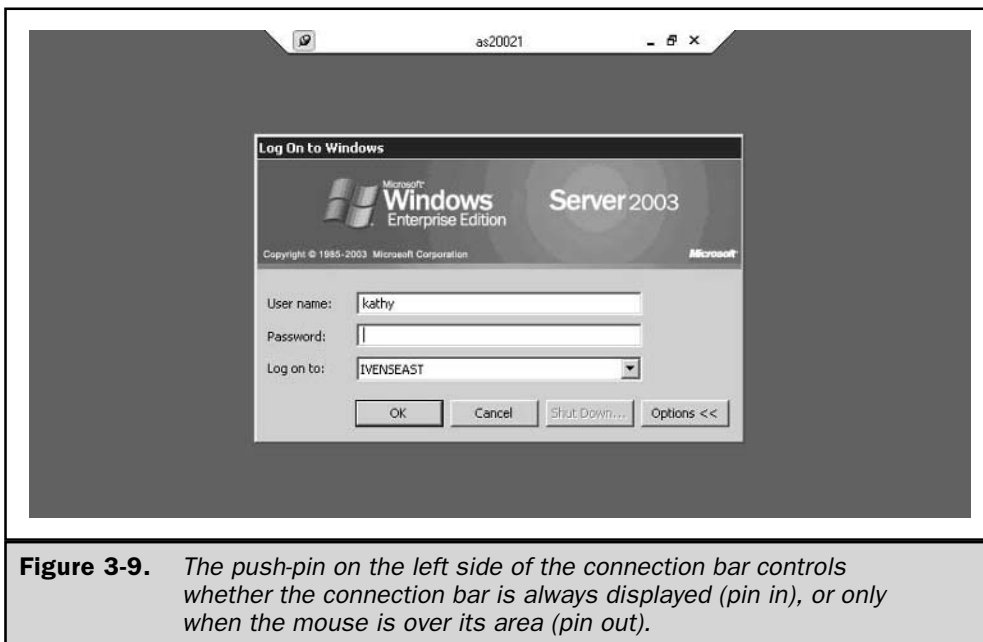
as20021

Log On to Windows

Microsoft Windows Enterprise Edition Server 2003

Copyright © 1985-2003 Microsoft Corporation

Microsoft

User name: kathy

Password:

Log on to: IVENSEAST

OK

Cancel

Shut Down...

Options <<

**Figure 3-9.** *The push-pin on the left side of the connection bar controls whether the connection bar is always displayed (pin in), or only when the mouse is over its area (pin out).*